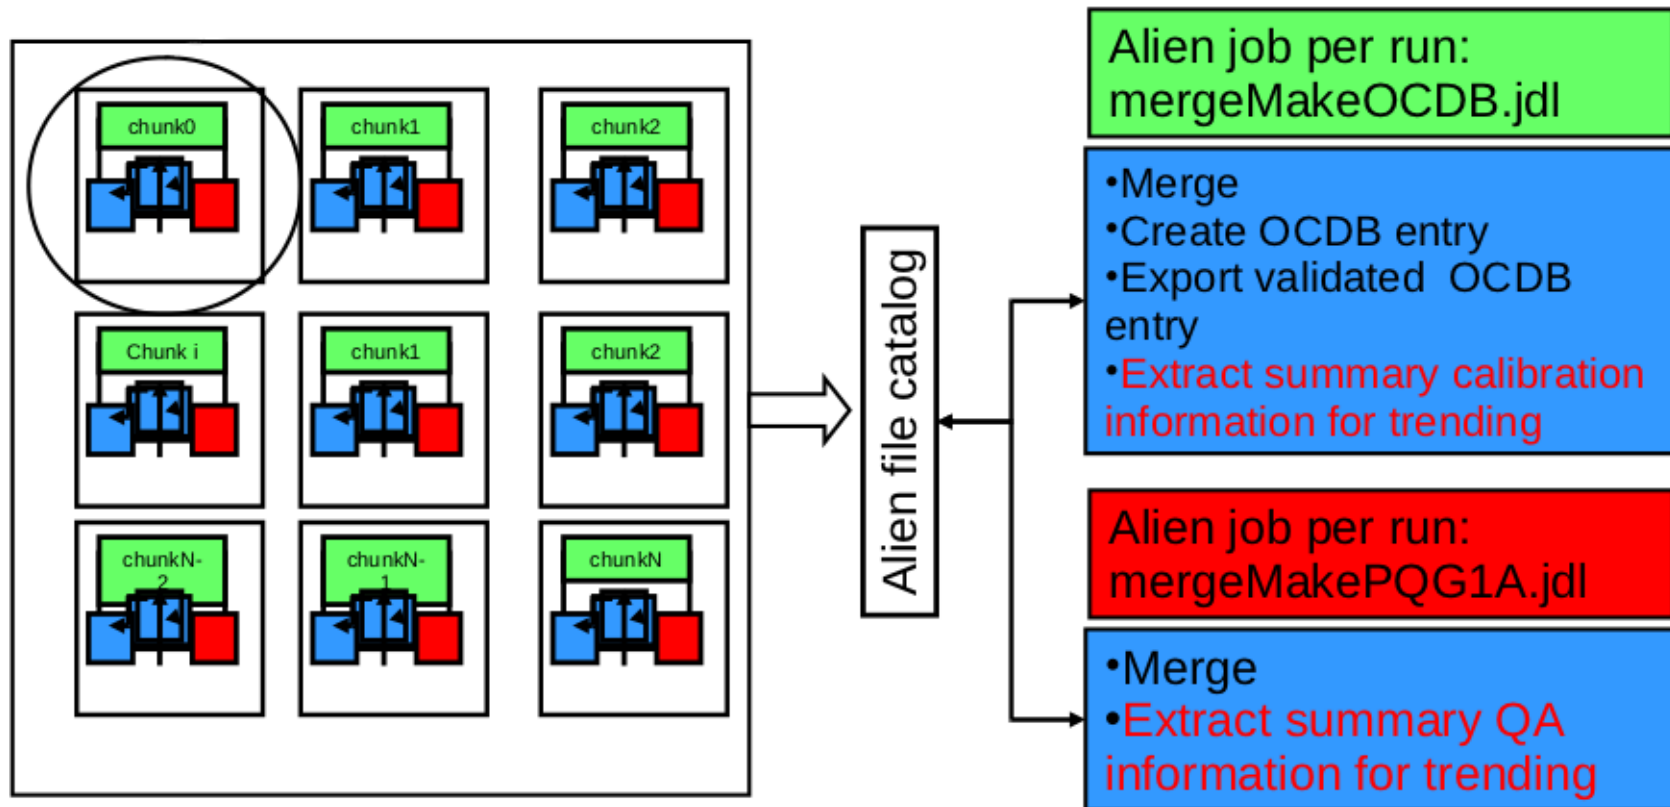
chunk0

chunk1

chunk2

Chunk i

chunk1

chunk2

chunkN-2

chunkN-1

chunkN

Alien file catalog

Alien job per run: mergeMakeOCDB.jdl

•Merge
•Create OCDB entry
•Export validated OCDB entry
•Extract summary calibration information for trending

Alien job per run: mergeMakePQG1A.jdl

•Merge
•Extract summary QA information for trending